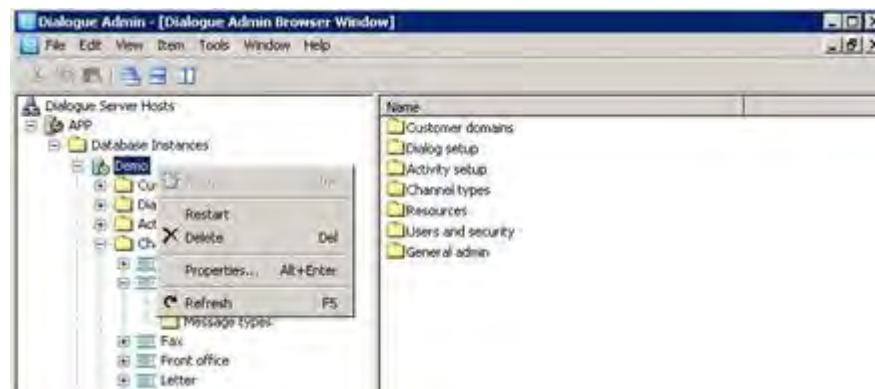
Dialogue Admin - [Dialogue Admin Browser Window]

File Edit View Item Tools Window Help

Dialogue Server Hosts
APP
Database Instances
Demo
Cu
Dia
Ac
Ch

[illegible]
Restart
Delete Del
Properties... Alt+Enter
Refresh F5

Message types
Fax
Front office
Letter

Name
Customer domains
Dialog setup
Activity setup
Channel types
Resources
Users and security
General admin